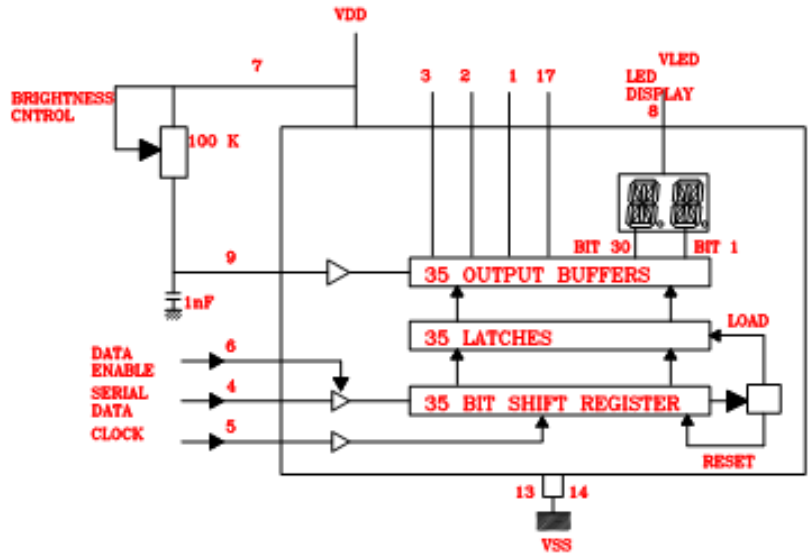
VDD

7

BRIGHTNESS CNTROL

100 K

VLED

LED DISPLAY

8

3 2 1 17

BIT 30

BIT 1

9

35 OUTPUT BUFFERS

1nF

35 LATCHES

LOAD

DATA ENABLE

6

SERIAL DATA

4

35 BIT SHIFT REGISTER

CLOCK

5

RESET

13 14

VSS